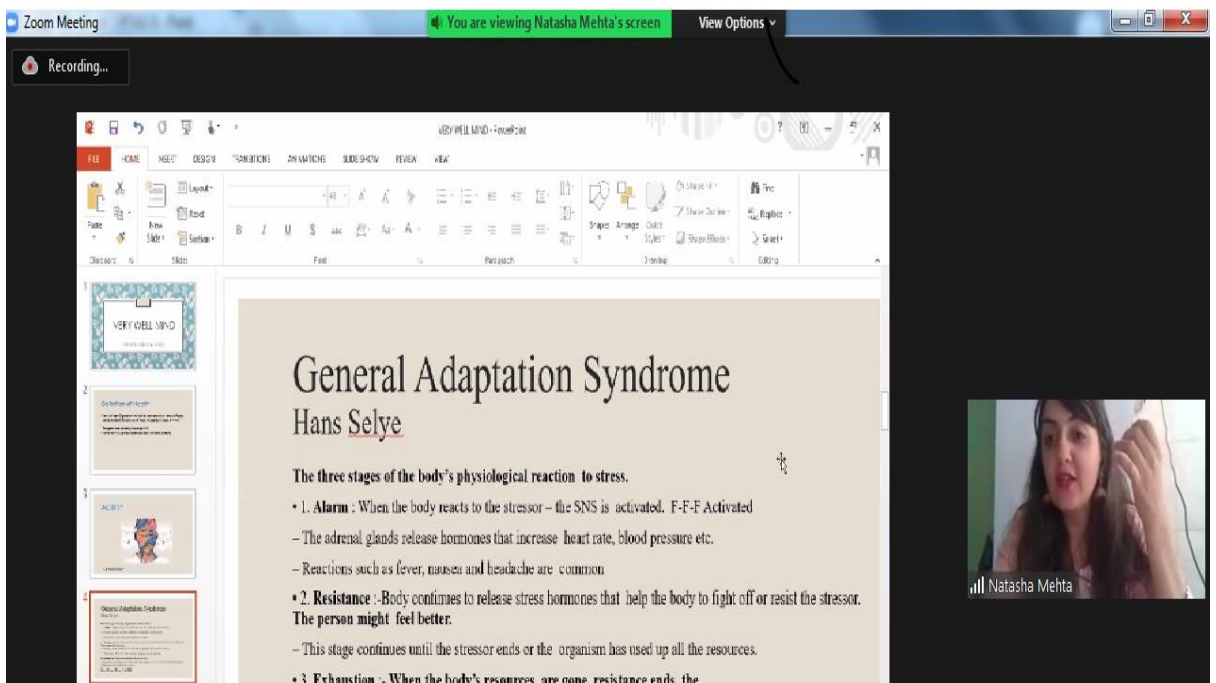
Zoom Meeting
You are viewing Natasha Mehta's screen
View Options
Recording...

VERY WELL MIND - PowerPoint
FILE HOME INSERT DESIGN TRANSITIONS ANIMATIONS SLIDE SHOW REVIEW VIEW
Paste
New Slide
Layout
Reset
Section
Clipboard
Slides
Font
Paragraph
Shapes Arrange Quick Styles
Shape Fill
Shape Outline
Shape Effects
Drawing
Find
Replace
Select
Editing

1
VERY WELL MIND
2
3
4

General Adaptation Syndrome
Hans Selye

The three stages of the body's physiological reaction to stress.

• 1. Alarm : When the body reacts to the stressor – the SNS is activated. F-F-F Activated

– The adrenal glands release hormones that increase heart rate, blood pressure etc.

– Reactions such as fever, nausea and headache are common

• 2. Resistance :-Body continues to release stress hormones that help the body to fight off or resist the stressor. The person might feel better.

– This stage continues until the stressor ends or the organism has used up all the resources.

• 3. Exhaustion :- When the body's resources are gone, resistance ends, the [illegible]

Natasha Mehta